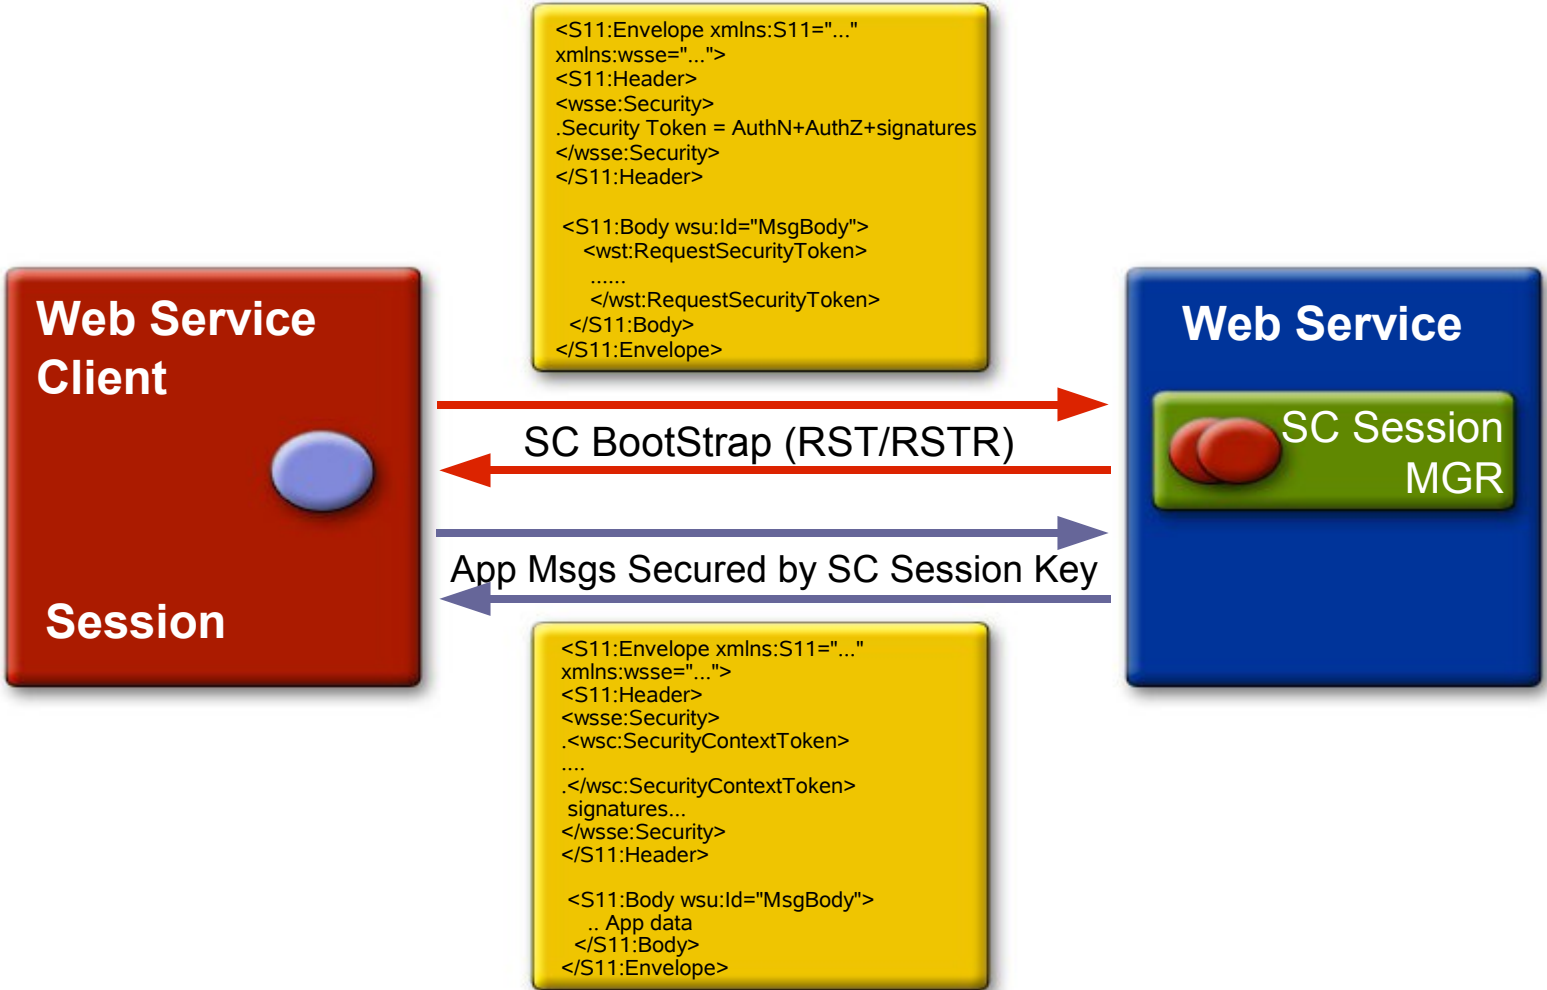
<S11:Envelope xmlns:S11="..." xmlns:wsse="...">
<S11:Header>
<wsse:Security>
.Security Token = AuthN+AuthZ+signatures
</wsse:Security>
</S11:Header>

<S11:Body wsu:Id="MsgBody">
<wst:RequestSecurityToken>
......
</wst:RequestSecurityToken>
</S11:Body>
</S11:Envelope>

Web Service Client

Session

SC BootStrap (RST/RSTR)

App Msgs Secured by SC Session Key

Web Service

SC Session MGR

<S11:Envelope xmlns:S11="..." xmlns:wsse="...">
<S11:Header>
<wsse:Security>
.<wsc:SecurityContextToken>
....
.</wsc:SecurityContextToken>
signatures...
</wsse:Security>
</S11:Header>

<S11:Body wsu:Id="MsgBody">
.. App data
</S11:Body>
</S11:Envelope>